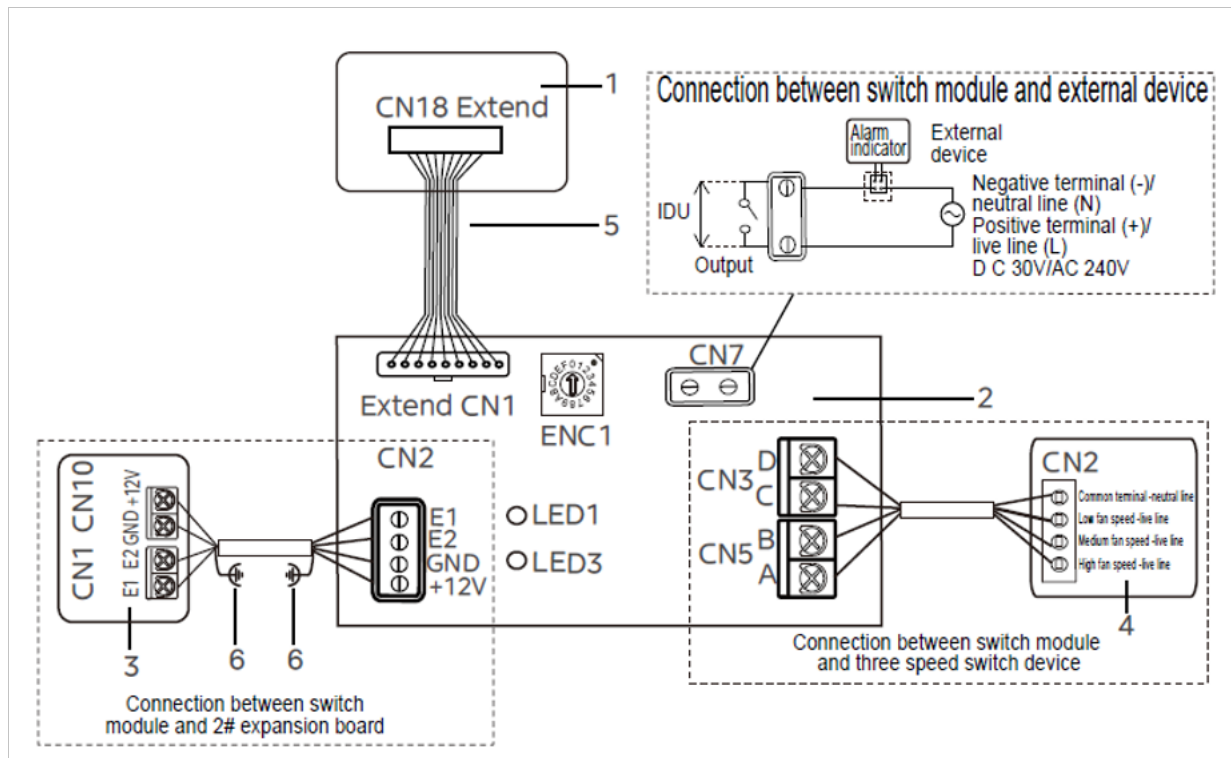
CN18 Extend

1

5

Connection between switch module and external device

Alarm indicator

External device

IDU

Output

Negative terminal (-)/ neutral line (N)
Positive terminal (+)/ live line (L)
D C 30V/AC 240V

Extend CN1

0123456789ABCDEF

ENC1

CN7

2

CN1 CN10

E1 E2 GND +12V

3

6 6

Connection between switch module and 2# expansion board

CN2

E1
E2
GND
+12V

LED1

LED3

CN3

D
C

CN5

B
A

CN2

Common terminal -neutral line
Low fan speed -live line
Medium fan speed -live line
High fan speed -live line

4

Connection between switch module and three speed switch device